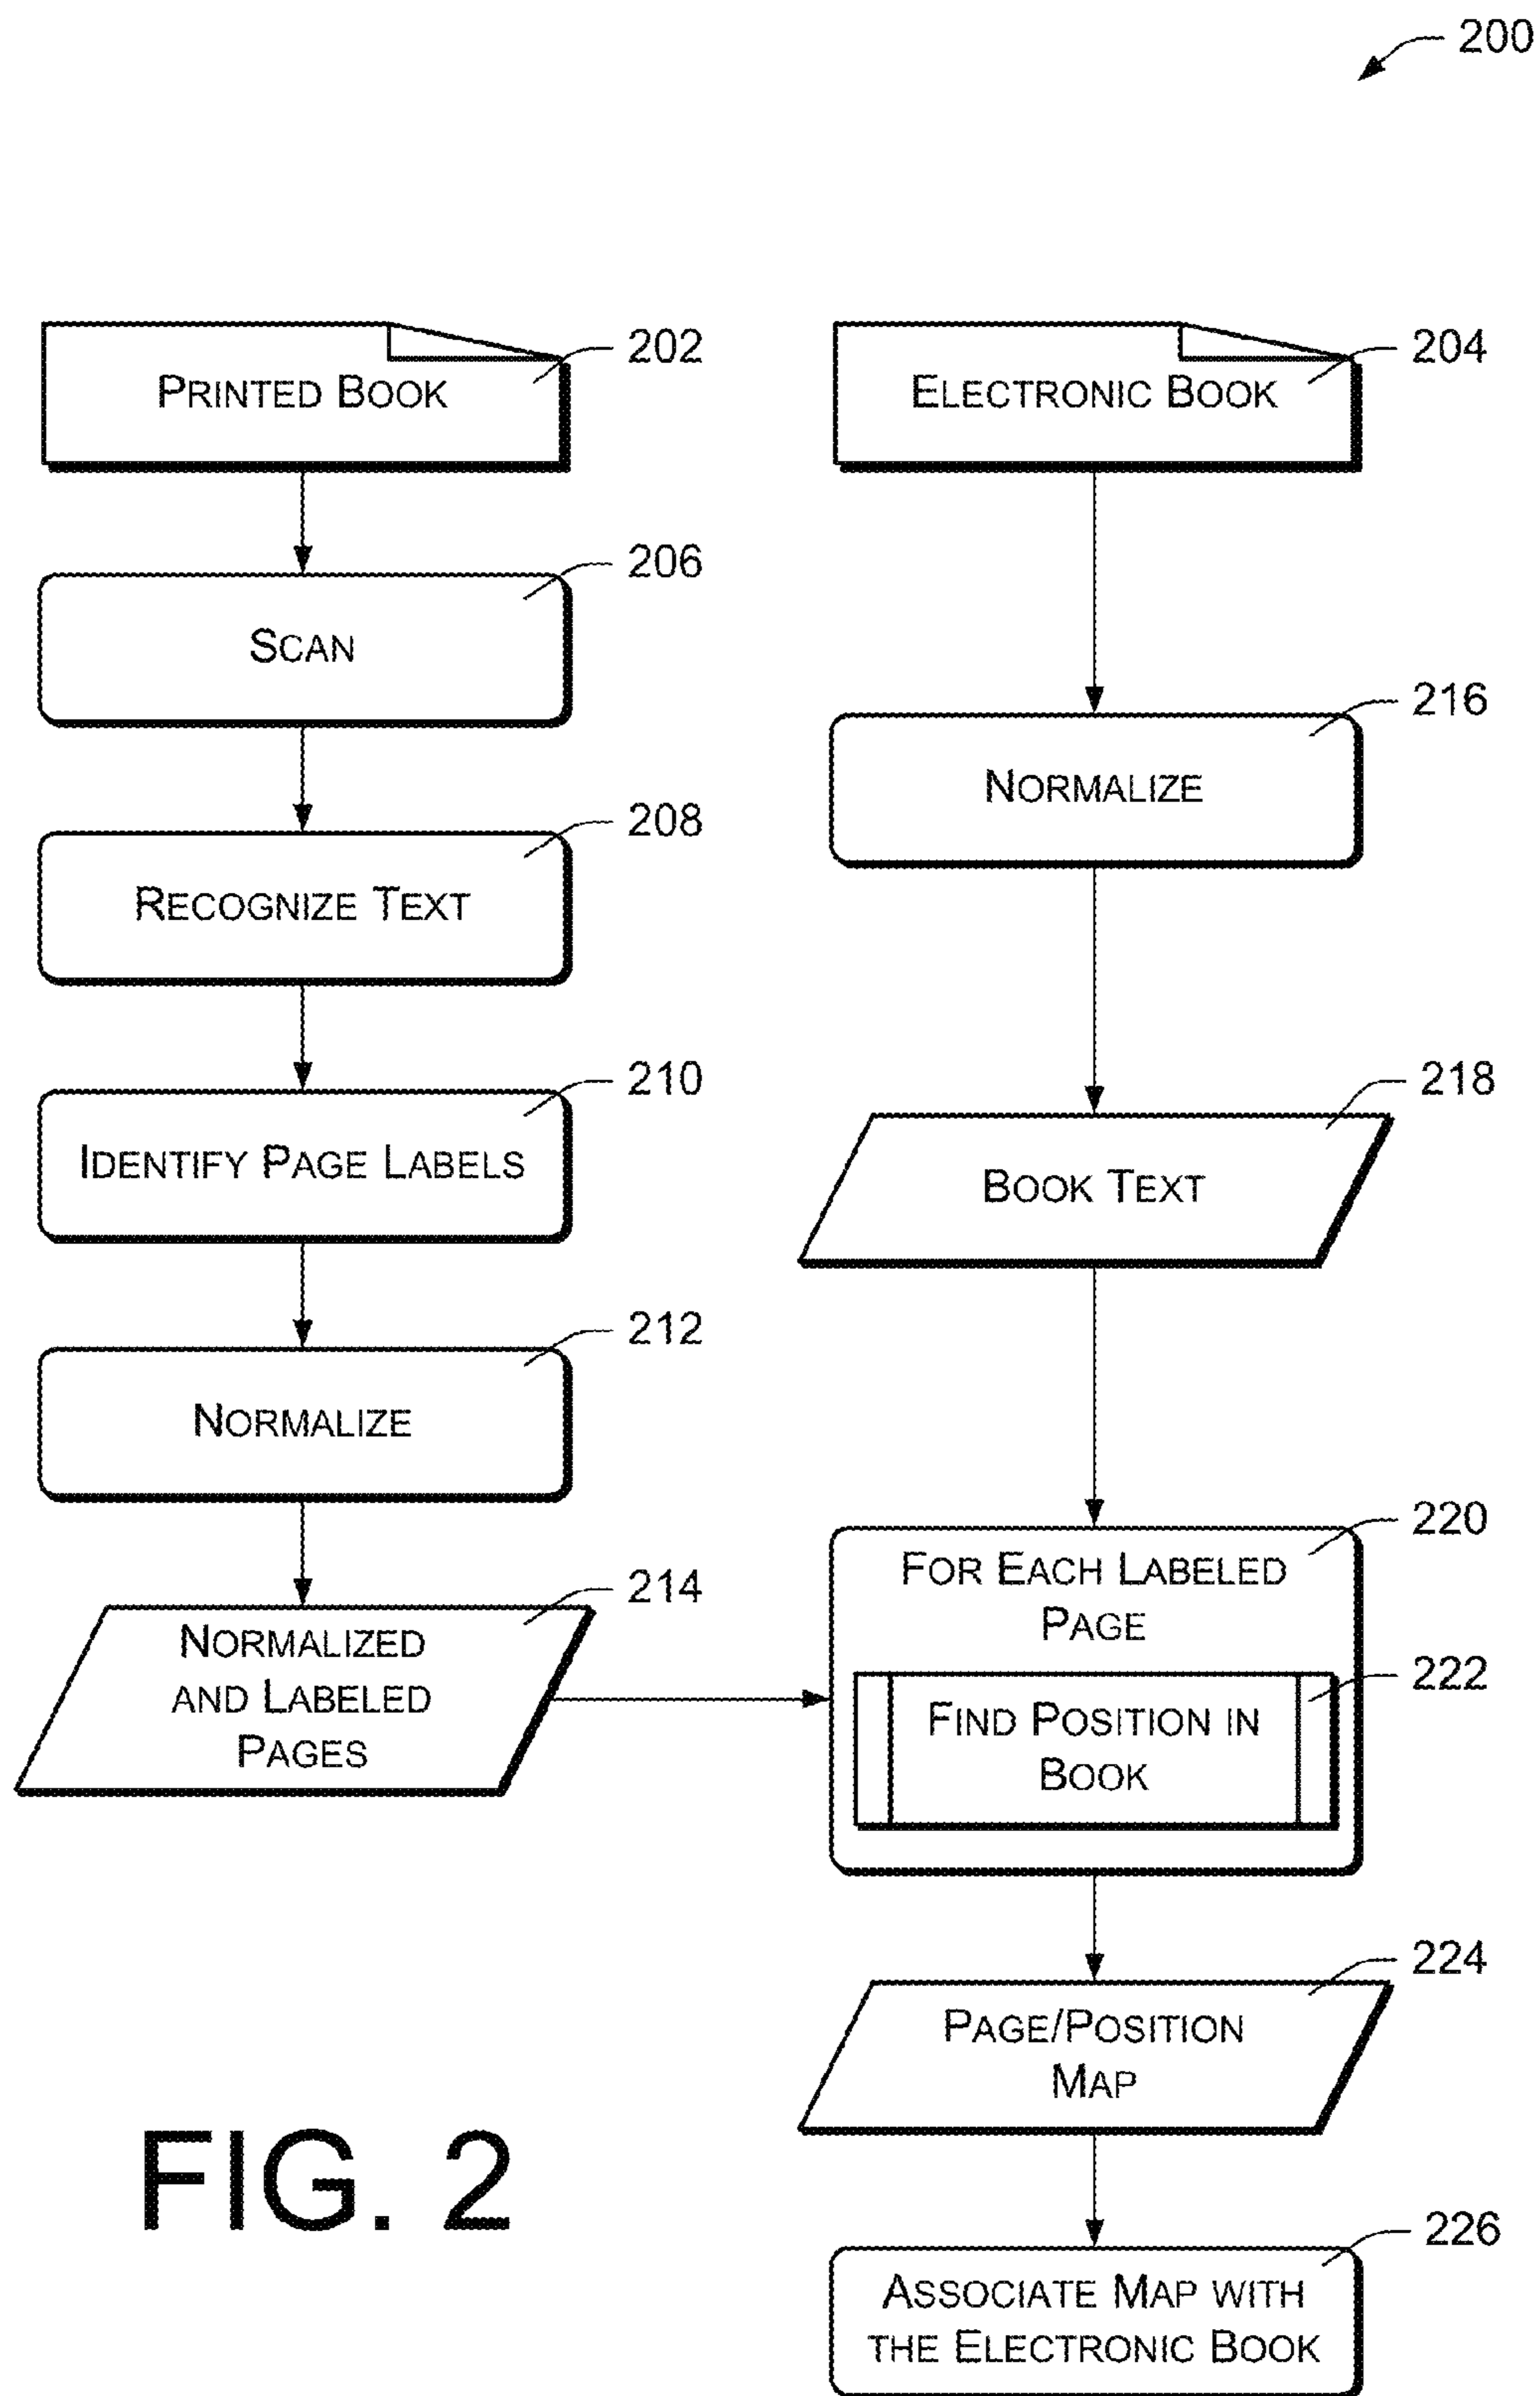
200

Printed Book 202

Electronic Book 204

Scan 206

Recognize Text 208

Identify Page Labels 210

Normalize 212

Normalized and Labeled Pages 214

Normalize 216

Book Text 218

For Each Labeled Page 220

Find Position in Book 222

Page/Position Map 224

Associate Map with the Electronic Book 226

FIG. 2